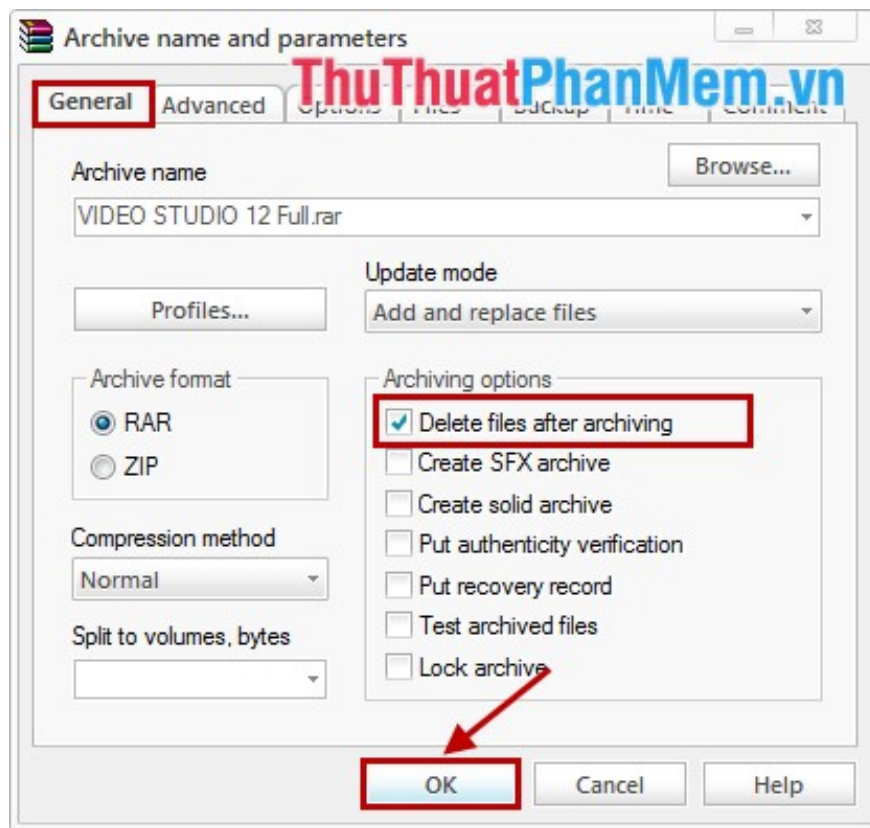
Archive name and parameters

ThuThuatPhanMem.vn

General | Advanced | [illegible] | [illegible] | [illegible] | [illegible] | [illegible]

Archive name

Browse...

VIDEO STUDIO 12 Full.rar

Update mode

Profiles...

Add and replace files

Archive format

RAR

ZIP

Archiving options

Delete files after archiving

Create SFX archive

Create solid archive

Put authenticity verification

Put recovery record

Test archived files

Lock archive

Compression method

Normal

Split to volumes, bytes

OK

Cancel

Help